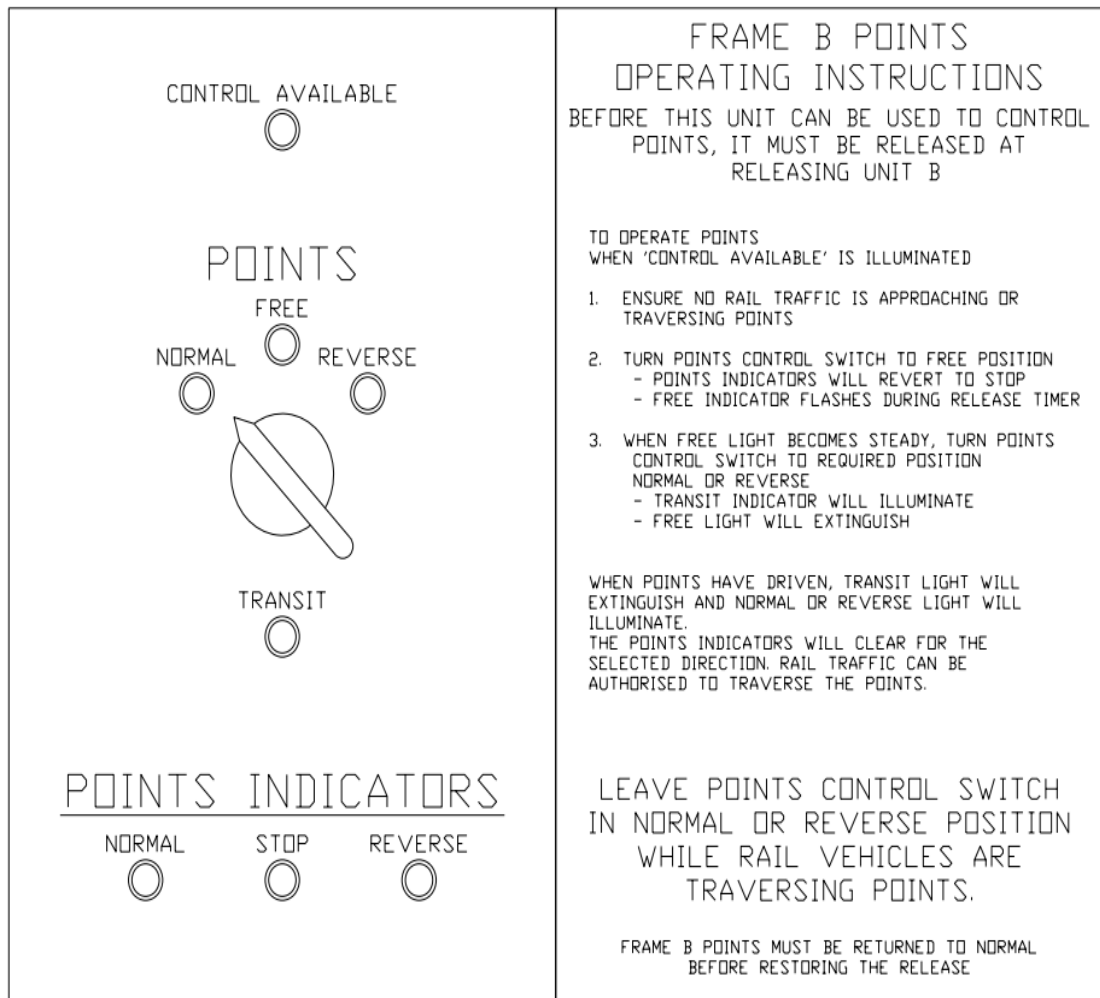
CONTROL AVAILABLE

POINTS

FREE

NORMAL

REVERSE

TRANSIT

POINTS INDICATORS

NORMAL

STOP

REVERSE

FRAME B POINTS OPERATING INSTRUCTIONS

BEFORE THIS UNIT CAN BE USED TO CONTROL POINTS, IT MUST BE RELEASED AT RELEASING UNIT B

TO OPERATE POINTS
WHEN 'CONTROL AVAILABLE' IS ILLUMINATED

1. ENSURE NO RAIL TRAFFIC IS APPROACHING OR TRAVERSING POINTS

2. TURN POINTS CONTROL SWITCH TO FREE POSITION
- POINTS INDICATORS WILL REVERT TO STOP
- FREE INDICATOR FLASHES DURING RELEASE TIMER

3. WHEN FREE LIGHT BECOMES STEADY, TURN POINTS CONTROL SWITCH TO REQUIRED POSITION NORMAL OR REVERSE
- TRANSIT INDICATOR WILL ILLUMINATE
- FREE LIGHT WILL EXTINGUISH

WHEN POINTS HAVE DRIVEN, TRANSIT LIGHT WILL EXTINGUISH AND NORMAL OR REVERSE LIGHT WILL ILLUMINATE.
THE POINTS INDICATORS WILL CLEAR FOR THE SELECTED DIRECTION. RAIL TRAFFIC CAN BE AUTHORISED TO TRAVERSE THE POINTS.

LEAVE POINTS CONTROL SWITCH IN NORMAL OR REVERSE POSITION WHILE RAIL VEHICLES ARE TRAVERSING POINTS.

FRAME B POINTS MUST BE RETURNED TO NORMAL BEFORE RESTORING THE RELEASE